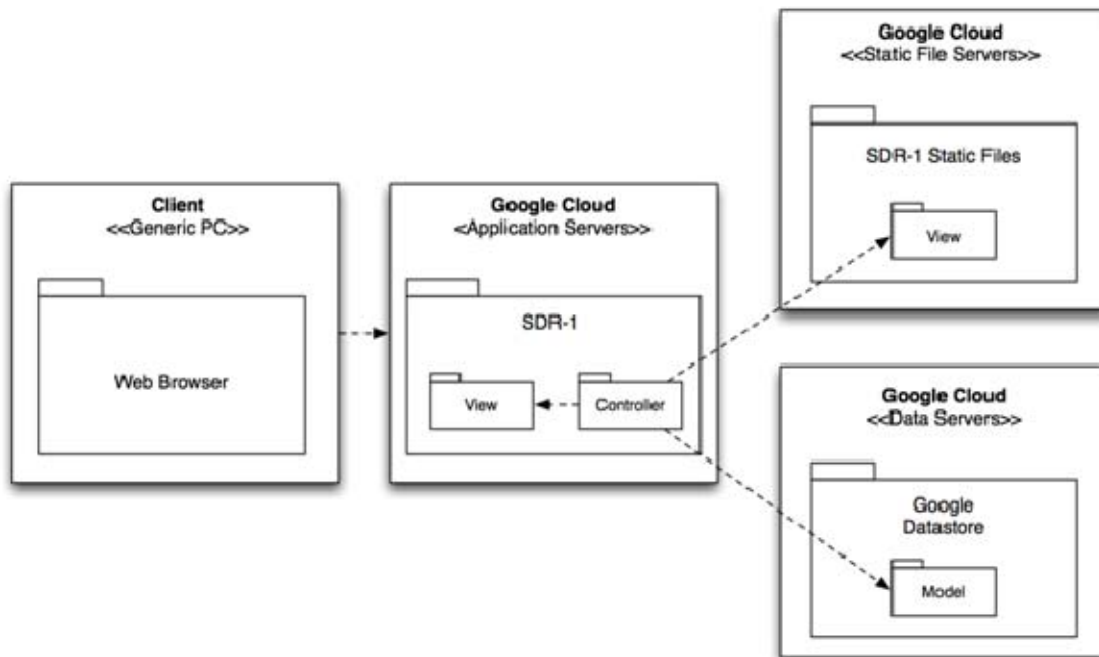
Google Cloud
<<Static File Servers>>

SDR-1 Static Files

View

Client
<<Generic PC>>

Web Browser

Google Cloud
<Application Servers>>

SDR-1

View

Controller

Google Cloud
<<Data Servers>>

Google
Datastore

Model